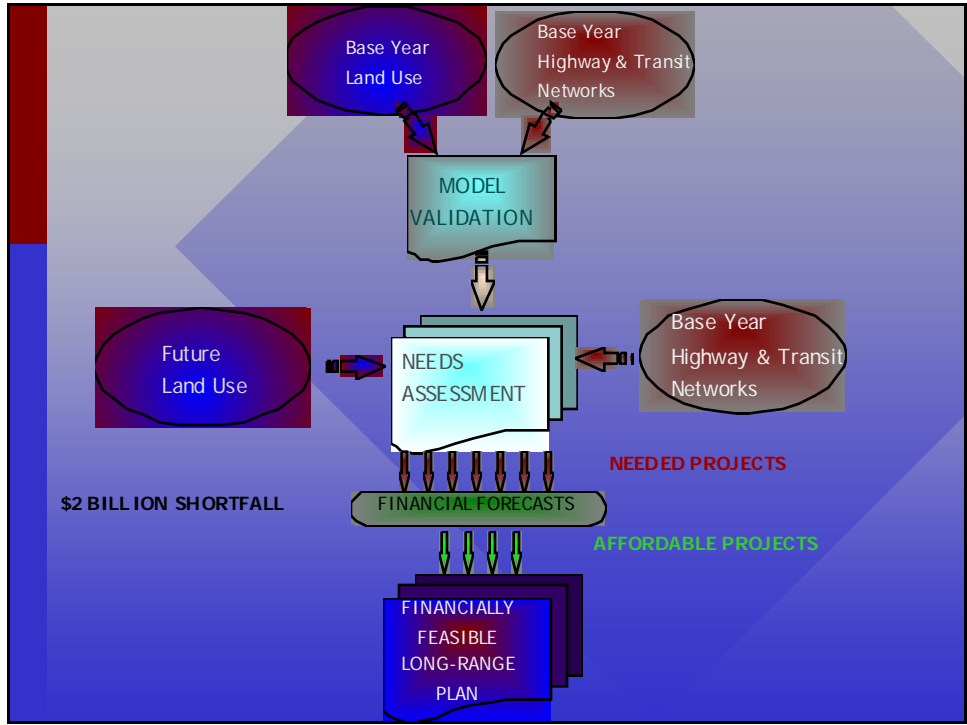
Base Year Land Use

Base Year Highway & Transit Networks

MODEL VALIDATION

Future Land Use

NEEDS ASSESSMENT

Base Year Highway & Transit Networks

NEEDED PROJECTS

$2 BILLION SHORTFALL

FINANCIAL FORECASTS

AFFORDABLE PROJECTS

FINANCIALLY FEASIBLE LONG-RANGE PLAN